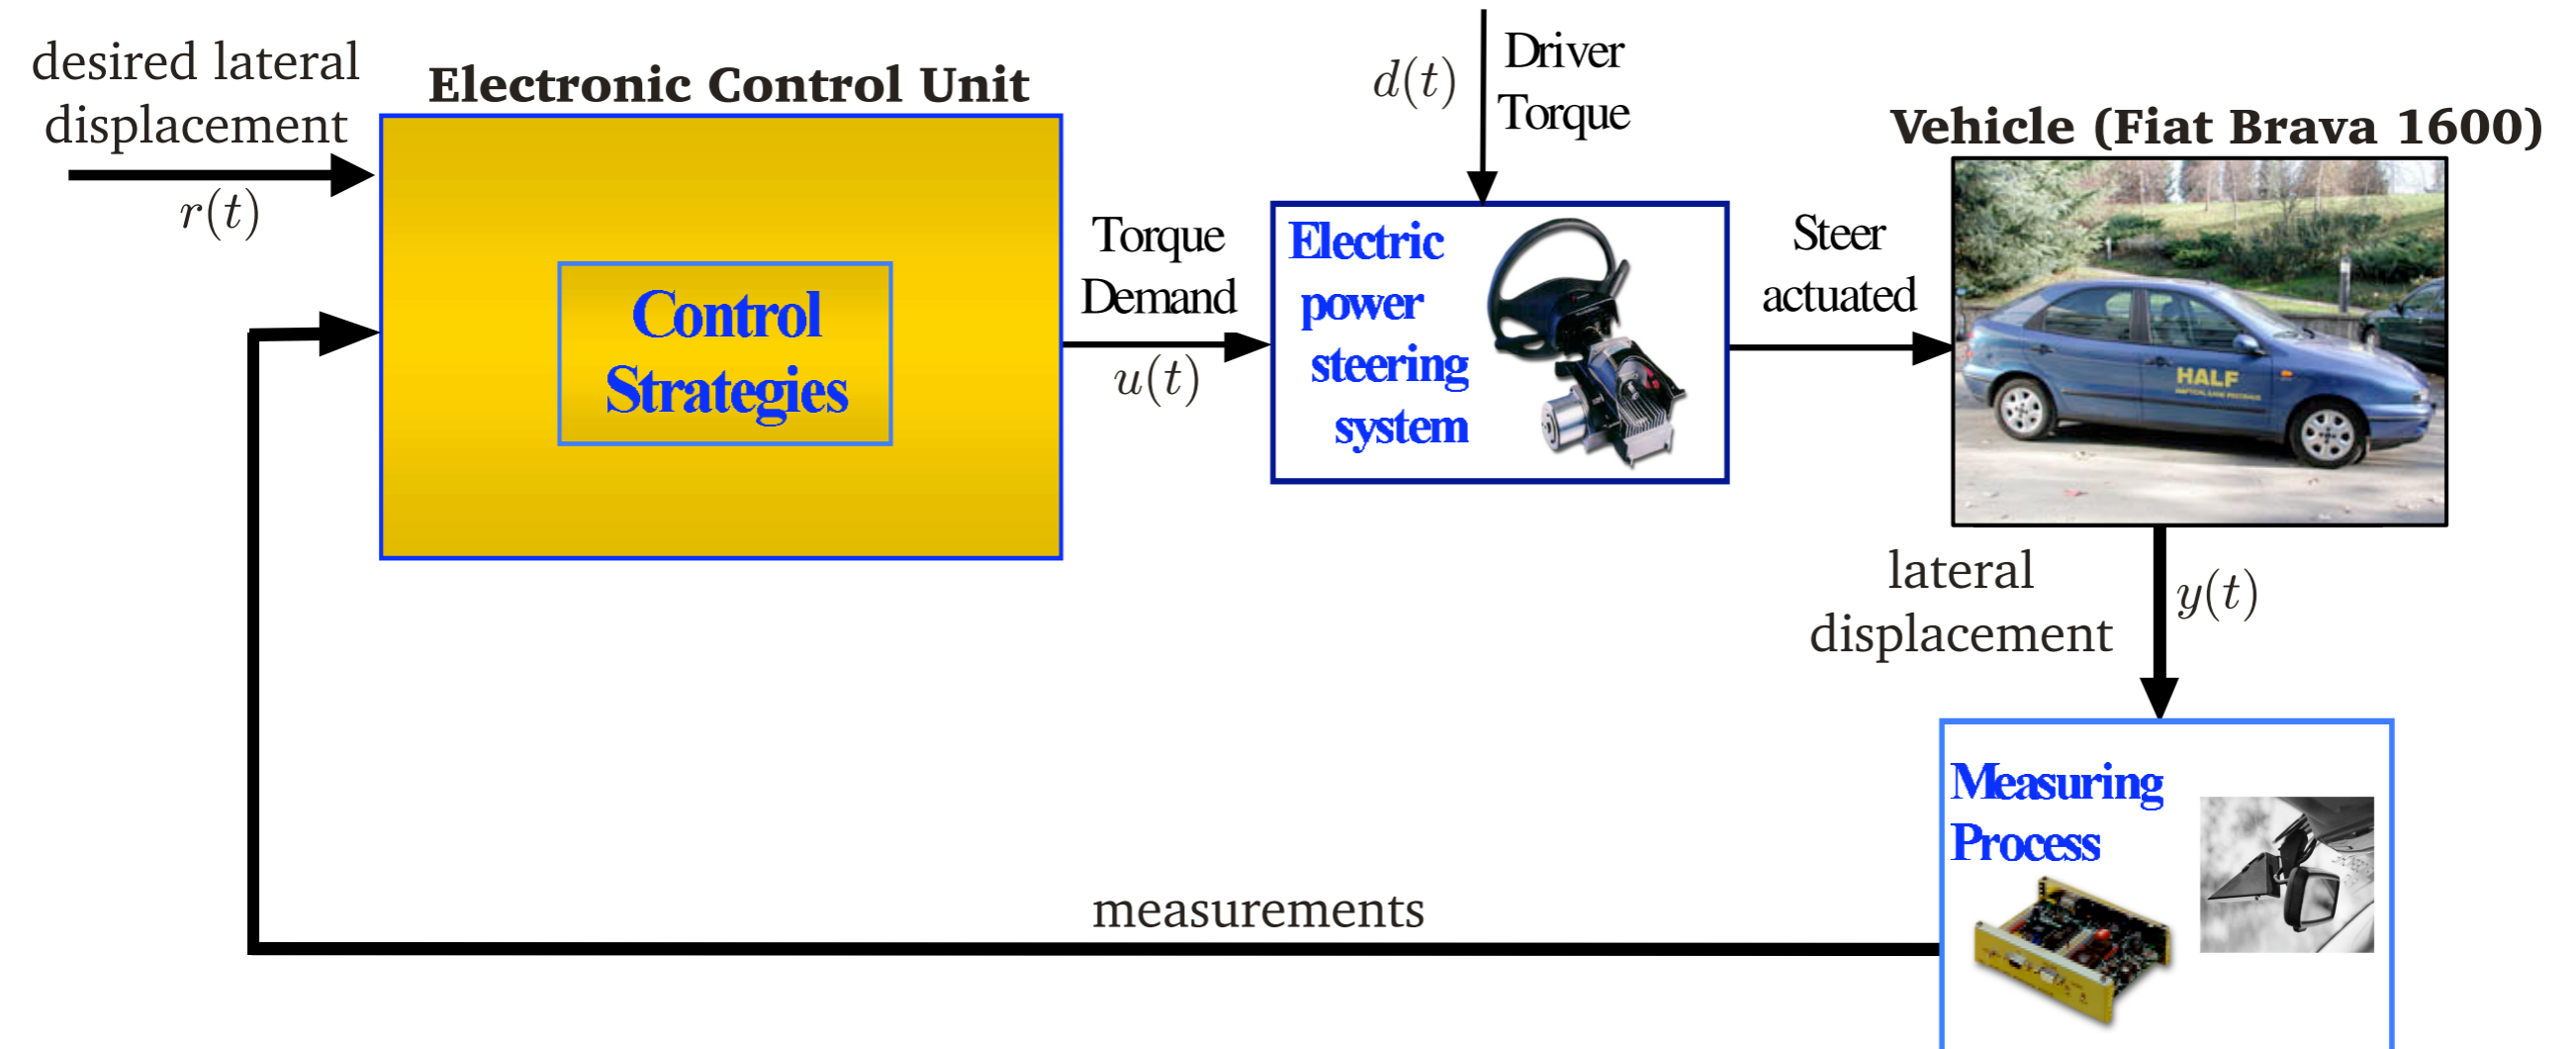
desired lateral displacement

$r(t)$

Electronic Control Unit

Control Strategies

Torque Demand

$u(t)$

$d(t)$

Driver Torque

Electric power steering system

Steer actuated

Vehicle (Fiat Brava 1600)

HALF

lateral displacement

$y(t)$

Measuring Process

measurements